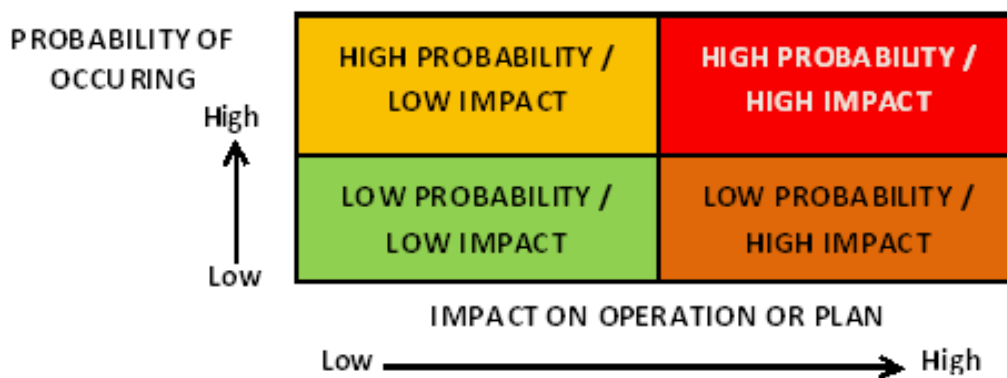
PROBABILITY OF OCCURING

High

Low

| HIGH PROBABILITY / LOW IMPACT | HIGH PROBABILITY / HIGH IMPACT |
|---|---|
| LOW PROBABILITY / LOW IMPACT | LOW PROBABILITY / HIGH IMPACT |

IMPACT ON OPERATION OR PLAN

Low

High